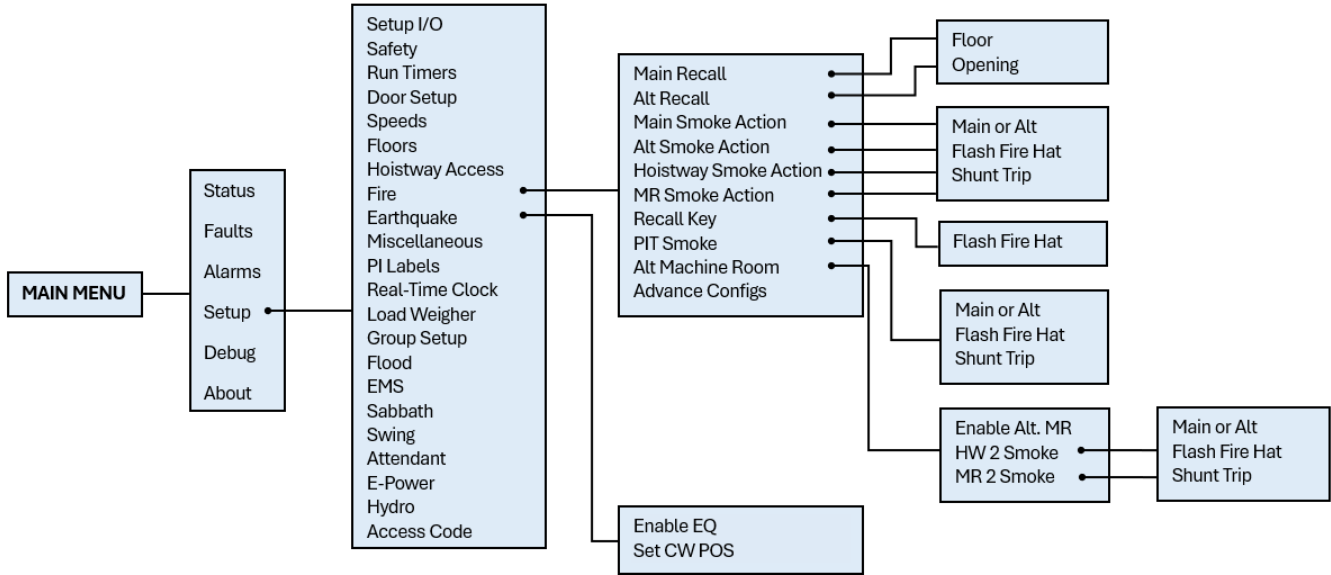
MAIN MENU

Status
Faults
Alarms
Setup
Debug
About

Setup I/O
Safety
Run Timers
Door Setup
Speeds
Floors
Hoistway Access
Fire
Earthquake
Miscellaneous
PI Labels
Real-Time Clock
Load Weigher
Group Setup
Flood
EMS
Sabbath
Swing
Attendant
E-Power
Hydro
Access Code

Main Recall
Alt Recall
Main Smoke Action
Alt Smoke Action
Hoistway Smoke Action
MR Smoke Action
Recall Key
PIT Smoke
Alt Machine Room
Advance Configs

Floor
Opening

Main or Alt
Flash Fire Hat
Shunt Trip

Flash Fire Hat

Main or Alt
Flash Fire Hat
Shunt Trip

Enable Alt. MR
HW 2 Smoke
MR 2 Smoke

Main or Alt
Flash Fire Hat
Shunt Trip

Enable EQ
Set CW POS